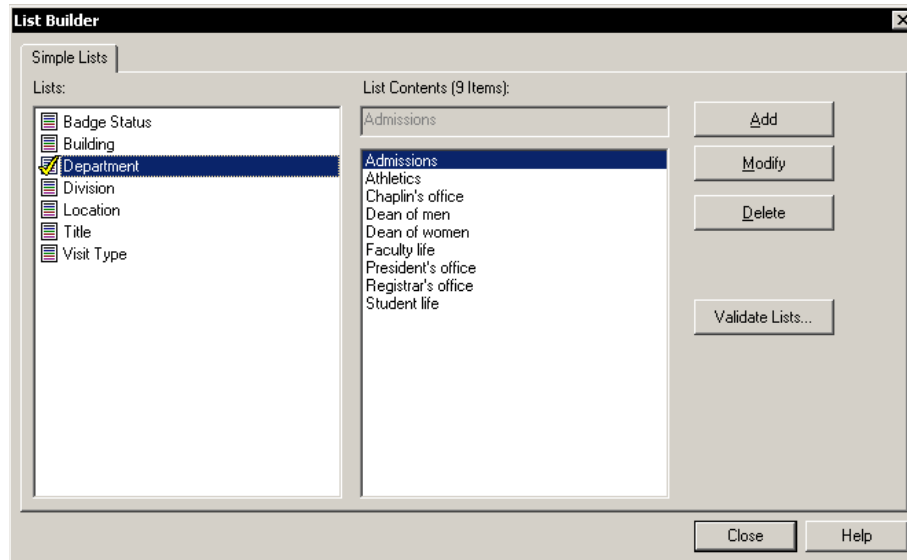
List Builder

Simple Lists

Lists:

Badge Status
Building
Department
Division
Location
Title
Visit Type

List Contents (9 Items):

Admissions

Admissions
Athletics
Chaplin's office
Dean of men
Dean of women
Faculty life
President's office
Registrar's office
Student life

Add

Modify

Delete

Validate Lists...

Close

Help